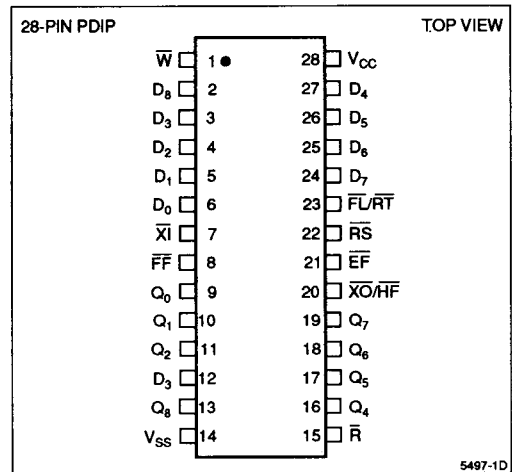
28-PIN PDIP

TOP VIEW

| | | | |
|---|---|---|---|
| $\overline{W}$ | 1 | 28 | $V_{CC}$ |
| $D_8$ | 2 | 27 | $D_4$ |
| $D_3$ | 3 | 26 | $D_5$ |
| $D_2$ | 4 | 25 | $D_6$ |
| $D_1$ | 5 | 24 | $D_7$ |
| $D_0$ | 6 | 23 | $\overline{FL}/\overline{RT}$ |
| $\overline{XI}$ | 7 | 22 | $\overline{RS}$ |
| $\overline{FF}$ | 8 | 21 | $\overline{EF}$ |
| $Q_0$ | 9 | 20 | $\overline{XO}/\overline{HF}$ |
| $Q_1$ | 10 | 19 | $Q_7$ |
| $Q_2$ | 11 | 18 | $Q_6$ |
| $D_3$ | 12 | 17 | $Q_5$ |
| $Q_8$ | 13 | 16 | $Q_4$ |
| $V_{SS}$ | 14 | 15 | $\overline{R}$ |

5497-1D